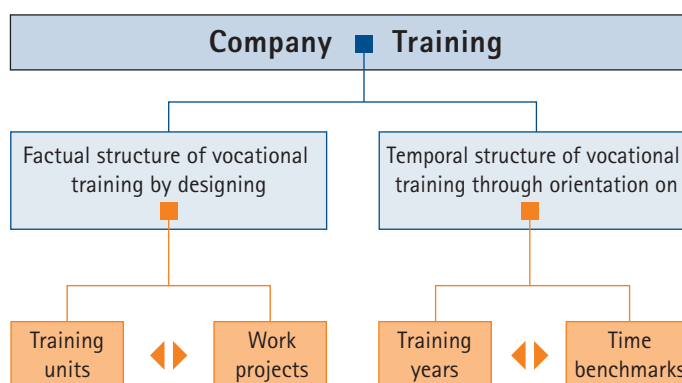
Company Training

Factual structure of vocational training by designing

Temporal structure of vocational training through orientation on

Training units

Work projects

Training years

Time benchmarks